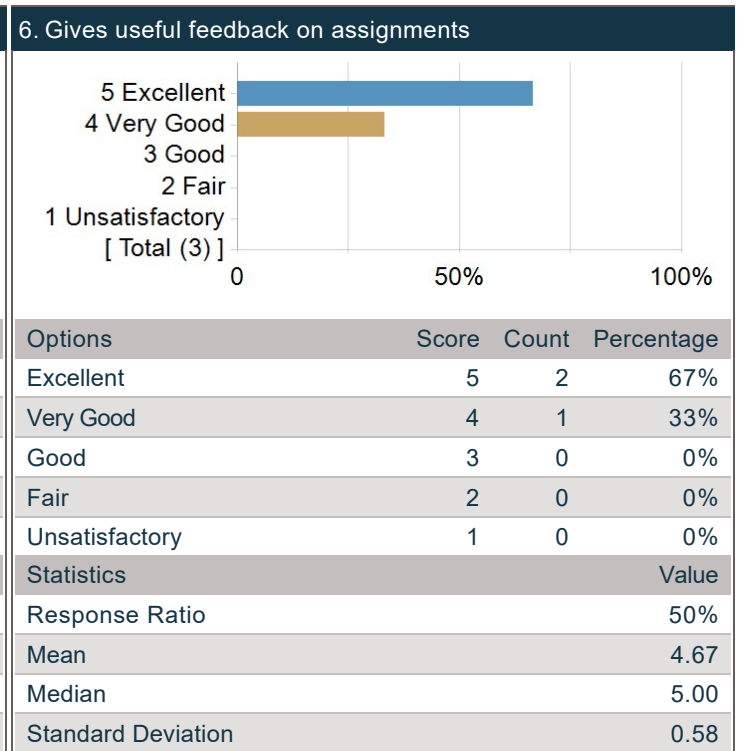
6. Gives useful feedback on assignments

5 Excellent
4 Very Good
3 Good
2 Fair
1 Unsatisfactory
[ Total (3) ]
0
50%
100%

| Options | Score | Count | Percentage |
|---|---|---|---|
| Excellent | 5 | 2 | 67% |
| Very Good | 4 | 1 | 33% |
| Good | 3 | 0 | 0% |
| Fair | 2 | 0 | 0% |
| Unsatisfactory | 1 | 0 | 0% |

| Statistics | Value |
|---|---|
| Response Ratio | 50% |
| Mean | 4.67 |
| Median | 5.00 |
| Standard Deviation | 0.58 |